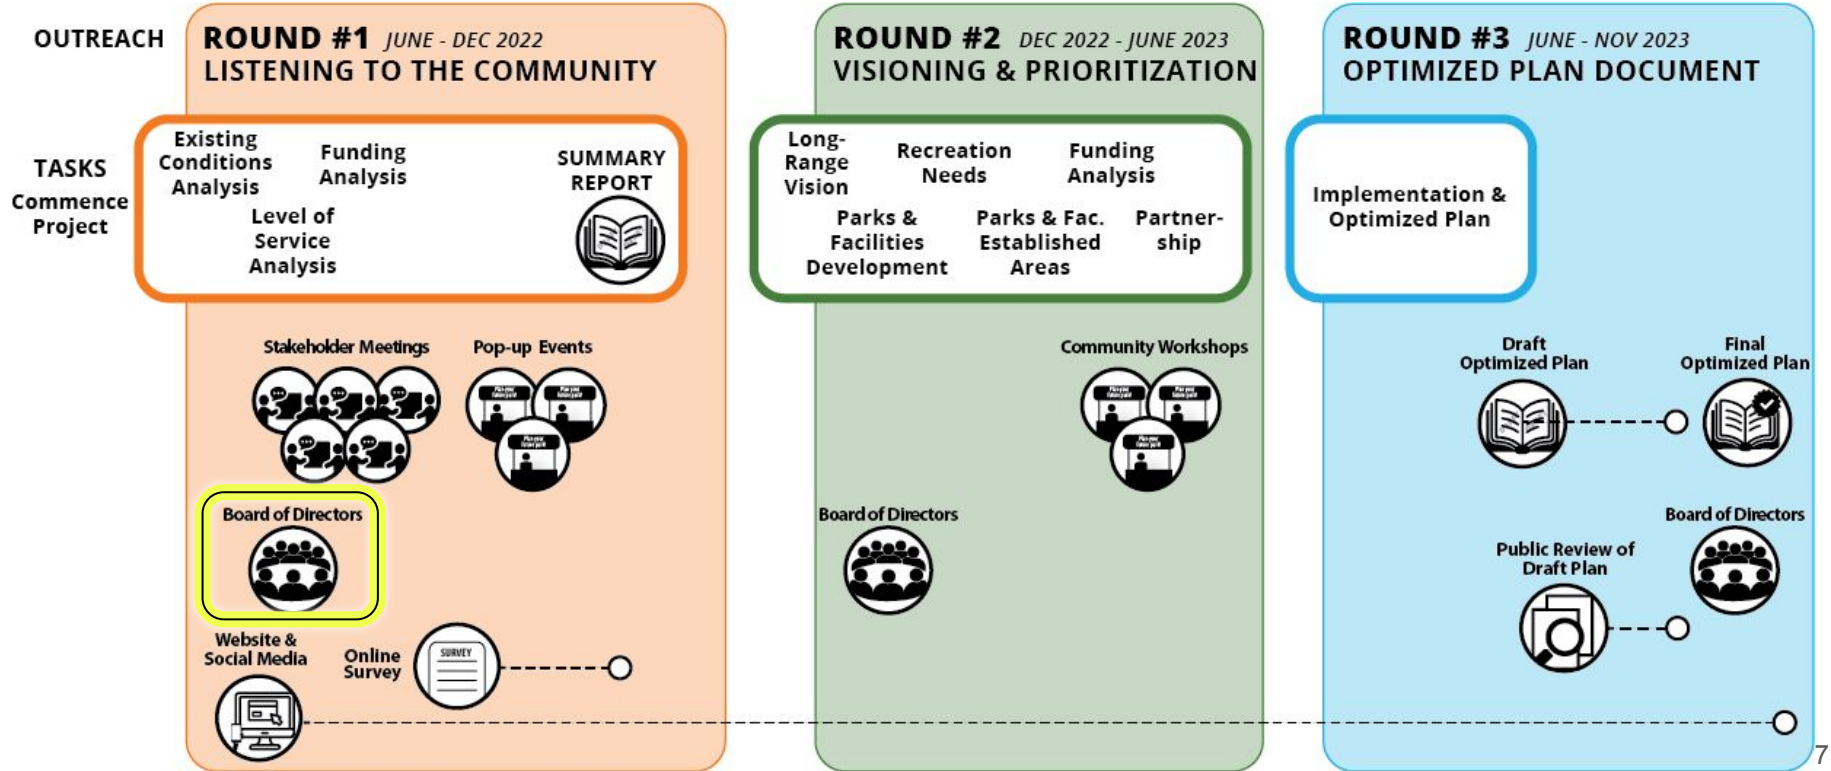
OUTREACH

ROUND #1 JUNE - DEC 2022
LISTENING TO THE COMMUNITY

ROUND #2 DEC 2022 - JUNE 2023
VISIONING & PRIORITIZATION

ROUND #3 JUNE - NOV 2023
OPTIMIZED PLAN DOCUMENT

TASKS
Commence Project

Existing Conditions Analysis

Funding Analysis

Level of Service Analysis

SUMMARY REPORT

Long-Range Vision

Recreation Needs

Funding Analysis

Parks & Facilities Development

Parks & Fac. Established Areas

Partner-ship

Implementation & Optimized Plan

Stakeholder Meetings

Pop-up Events

Community Workshops

Draft Optimized Plan

Final Optimized Plan

Board of Directors

Board of Directors

Board of Directors

Public Review of Draft Plan

Website & Social Media

Online Survey

SURVEY

7